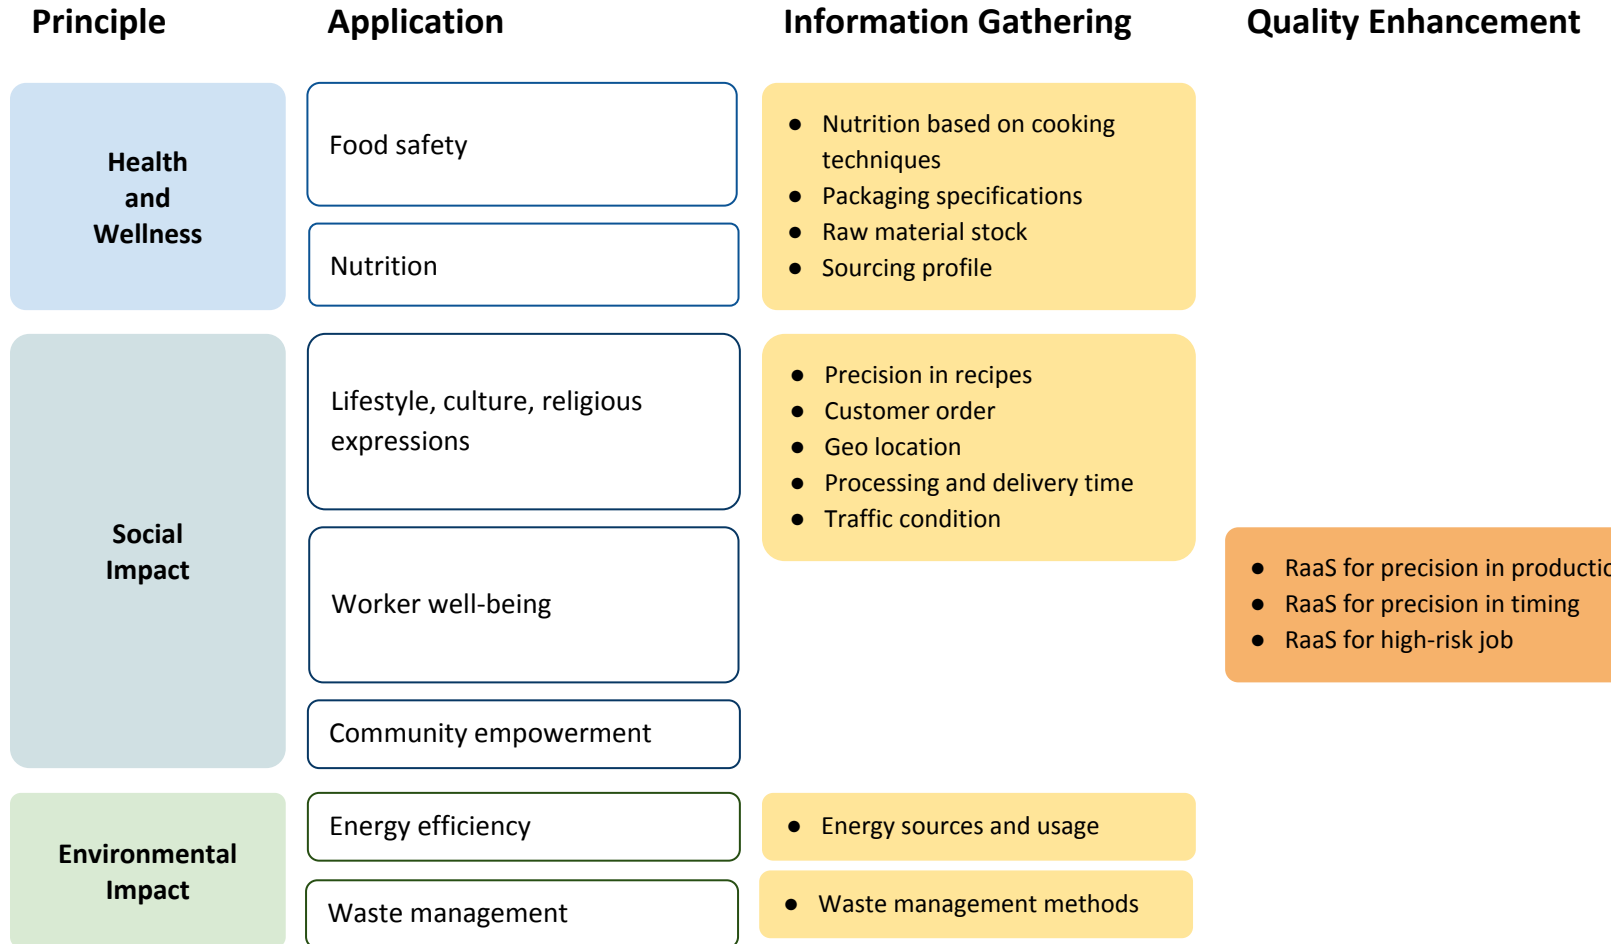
Principle

Application

Information Gathering

Quality Enhancement

Health and Wellness

Food safety

Nutrition

- Nutrition based on cooking techniques
- Packaging specifications
- Raw material stock
- Sourcing profile

Social Impact

Lifestyle, culture, religious expressions

Worker well-being

Community empowerment

- Precision in recipes
- Customer order
- Geo location
- Processing and delivery time
- Traffic condition

- RaaS for precision in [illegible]
- RaaS for precision in timing
- RaaS for high-risk job

Environmental Impact

Energy efficiency

Waste management

- Energy sources and usage

- Waste management methods